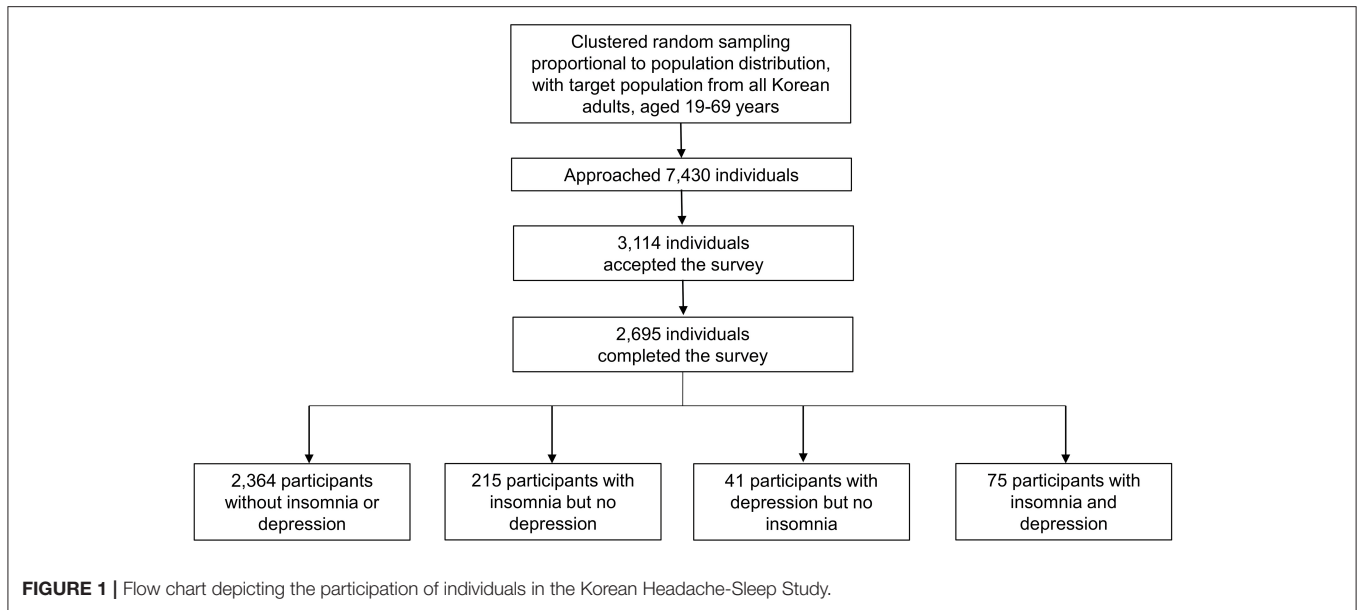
Clustered random sampling proportional to population distribution, with target population from all Korean adults, aged 19-69 years

Approached 7,430 individuals

3,114 individuals accepted the survey

2,695 individuals completed the survey

2,364 participants without insomnia or depression

215 participants with insomnia but no depression

41 participants with depression but no insomnia

75 participants with insomnia and depression

FIGURE 1 | Flow chart depicting the participation of individuals in the Korean Headache-Sleep Study.